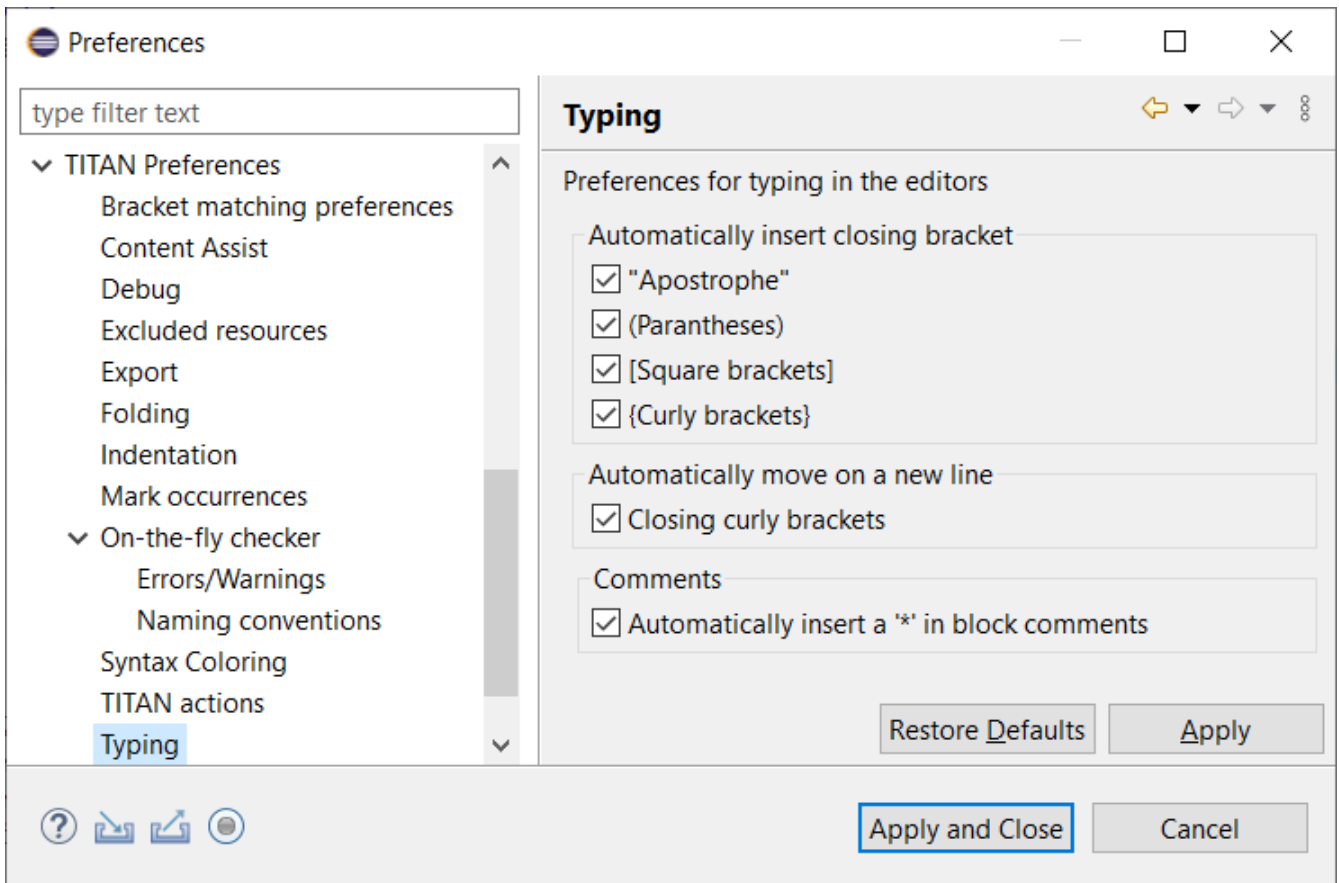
Preferences

type filter text

TITAN Preferences
Bracket matching preferences
Content Assist
Debug
Excluded resources
Export
Folding
Indentation
Mark occurrences
On-the-fly checker
Errors/Warnings
Naming conventions
Syntax Coloring
TITAN actions
Typing

Typing

Preferences for typing in the editors

Automatically insert closing bracket
"Apostrophe"
(Parantheses)
[Square brackets]
{Curly brackets}

Automatically move on a new line
Closing curly brackets

Comments
Automatically insert a '*' in block comments

Restore Defaults
Apply

Apply and Close
Cancel